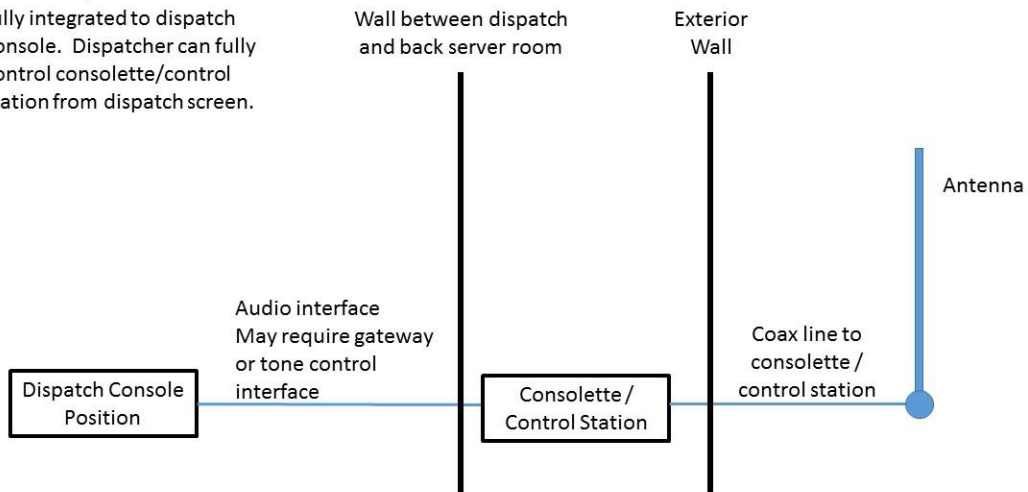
ully integrated to dispatch onsole. Dispatcher can fully ontrol consolette/control ation from dispatch screen.

Wall between dispatch and back server room

Exterior Wall

Antenna

Audio interface
May require gateway or tone control interface

Coax line to consolette / control station

Dispatch Console Position

Consolette / Control Station